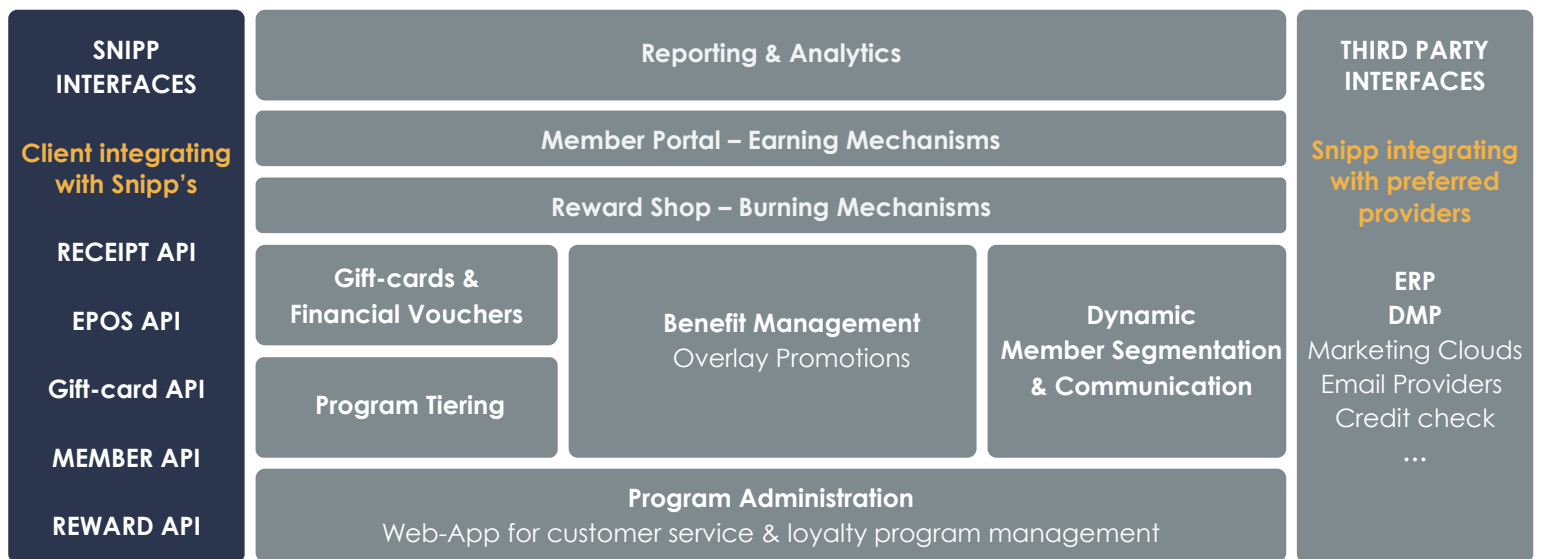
SNIPP INTERFACES

Client integrating with Snipp's

RECEIPT API

EPOS API

Gift-card API

MEMBER API

REWARD API

Reporting & Analytics

Member Portal – Earning Mechanisms

Reward Shop – Burning Mechanisms

Gift-cards & Financial Vouchers

Program Tiering

Benefit Management
Overlay Promotions

Dynamic Member Segmentation & Communication

Program Administration
Web-App for customer service & loyalty program management

THIRD PARTY INTERFACES

Snipp integrating with preferred providers

ERP
DMP
Marketing Clouds
Email Providers
Credit check
...